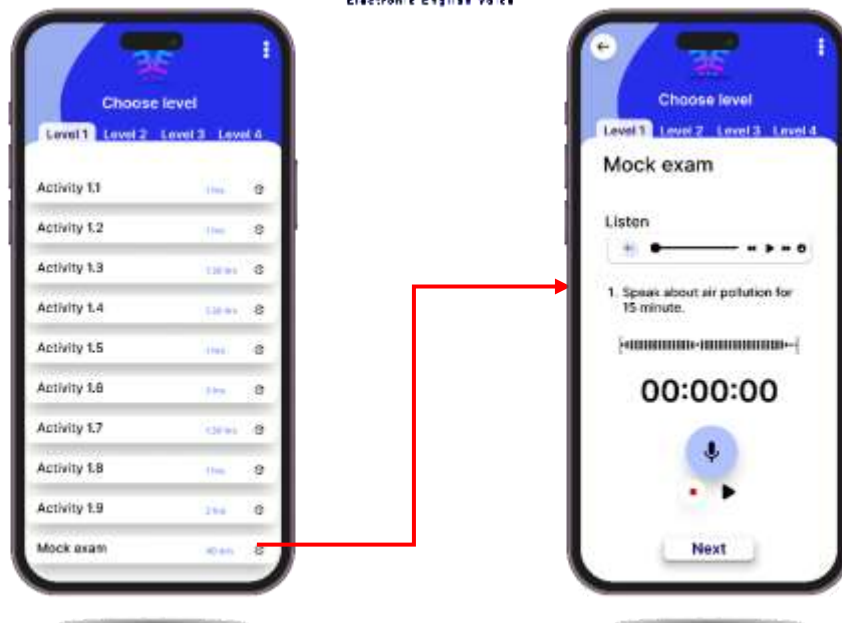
Electronic English Tools

Choose level

Level 1 Level 2 Level 3 Level 4

Activity 1.1 1 hrs
Activity 1.2 1 hrs
Activity 1.3 1:30 hrs
Activity 1.4 1:30 hrs
Activity 1.5 1 hrs
Activity 1.6 3 hrs
Activity 1.7 1:30 hrs
Activity 1.8 1 hrs
Activity 1.9 2 hrs
Mock exam 40 min

Choose level

Level 1 Level 2 Level 3 Level 4

Mock exam

Listen

1. Speak about air pollution for 15 minute.

00:00:00

Next